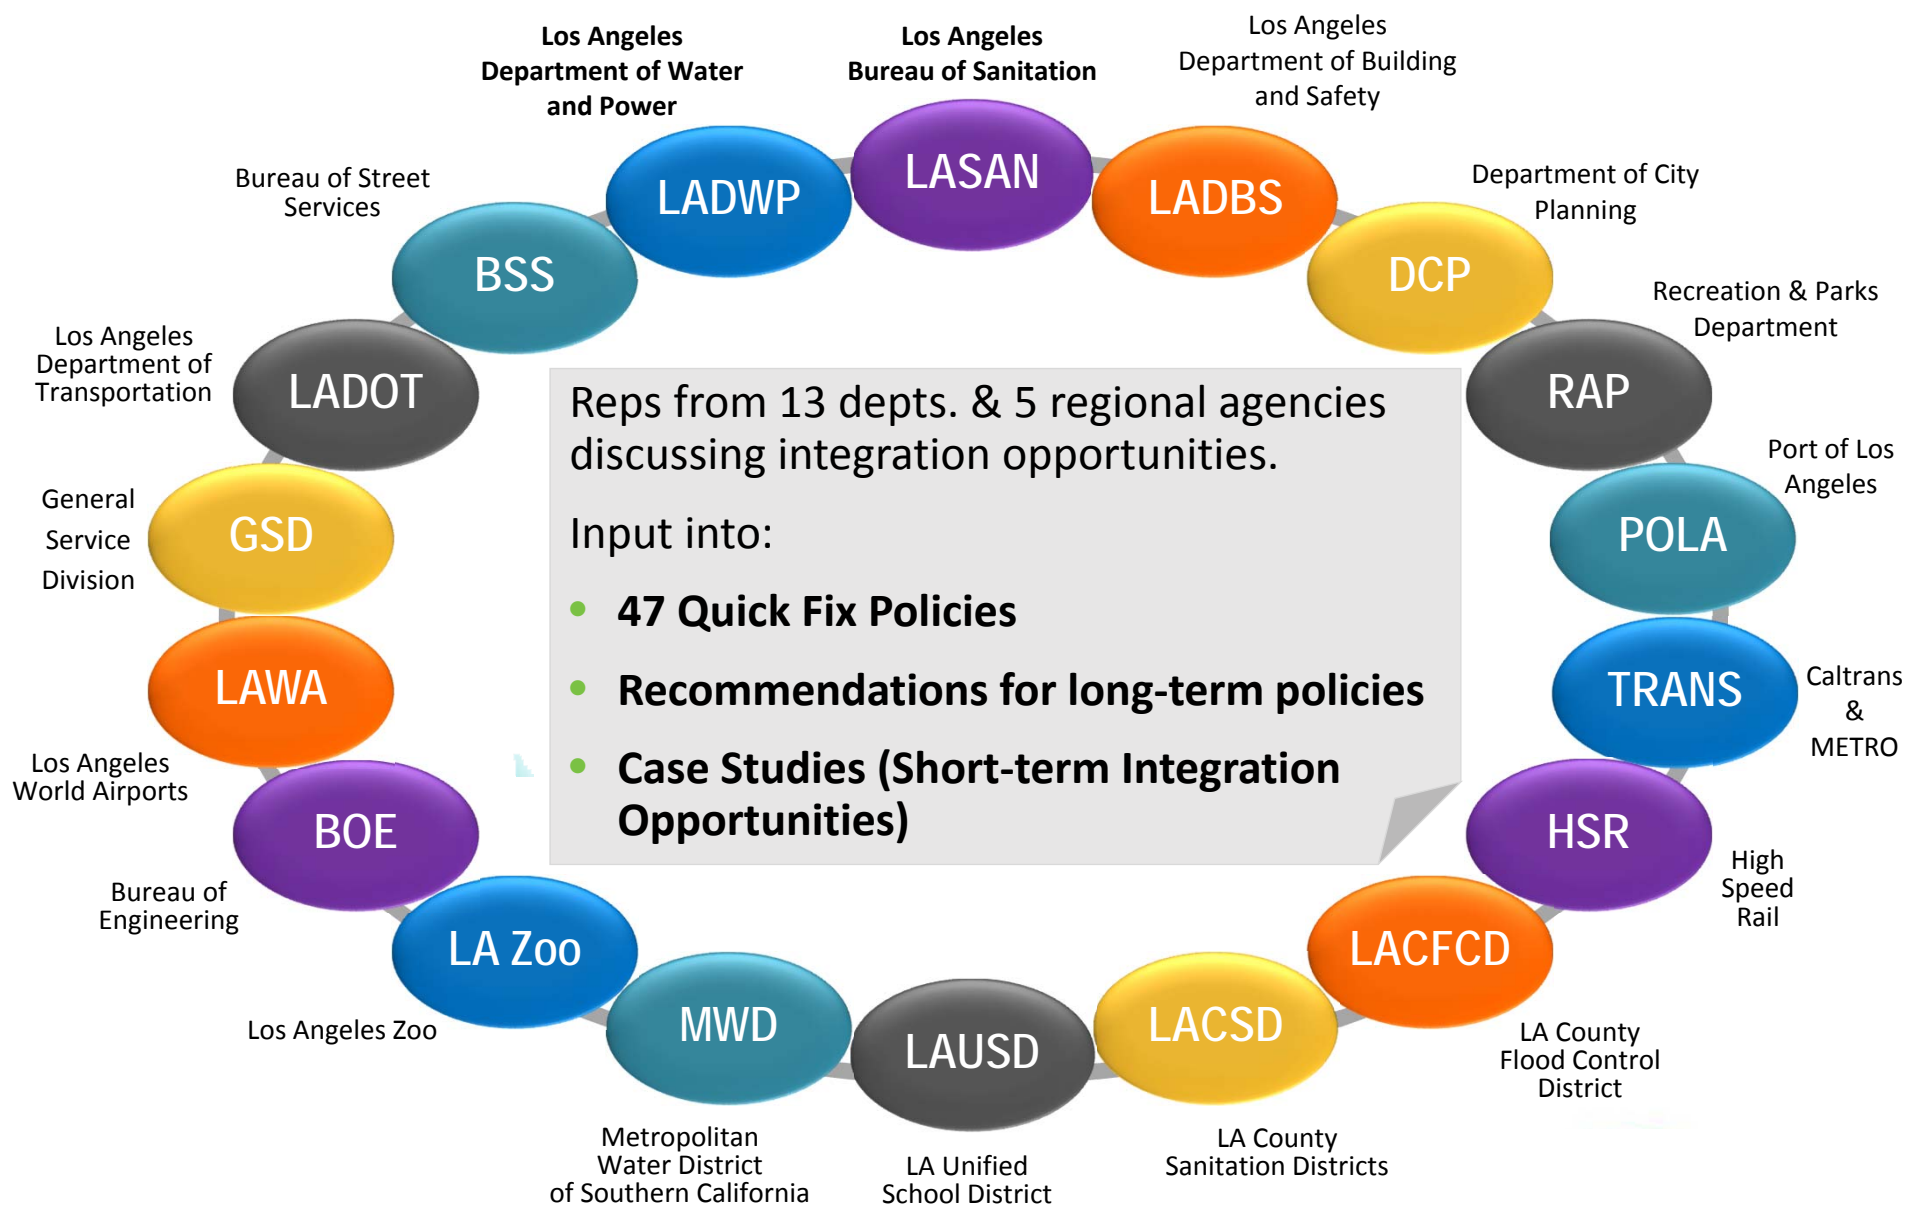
Los Angeles Department of Water and Power

Los Angeles Bureau of Sanitation

Los Angeles Department of Building and Safety

LADWP

LASAN

LADBS

Bureau of Street Services

BSS

Department of City Planning

DCP

Los Angeles Department of Transportation

LADOT

Recreation & Parks Department

RAP

Reps from 13 depts. & 5 regional agencies discussing integration opportunities.

Input into:

- **47 Quick Fix Policies**
- **Recommendations for long-term policies**
- **Case Studies (Short-term Integration Opportunities)**

General Service Division

GSD

Port of Los Angeles

POLA

LAWA

TRANS

Caltrans & METRO

Los Angeles World Airports

BOE

HSR

High Speed Rail

Bureau of Engineering

LA Zoo

LACFCD

Los Angeles Zoo

MWD

LAUSD

LACSD

LA County Flood Control District

Metropolitan Water District of Southern California

LA Unified School District

LA County Sanitation Districts